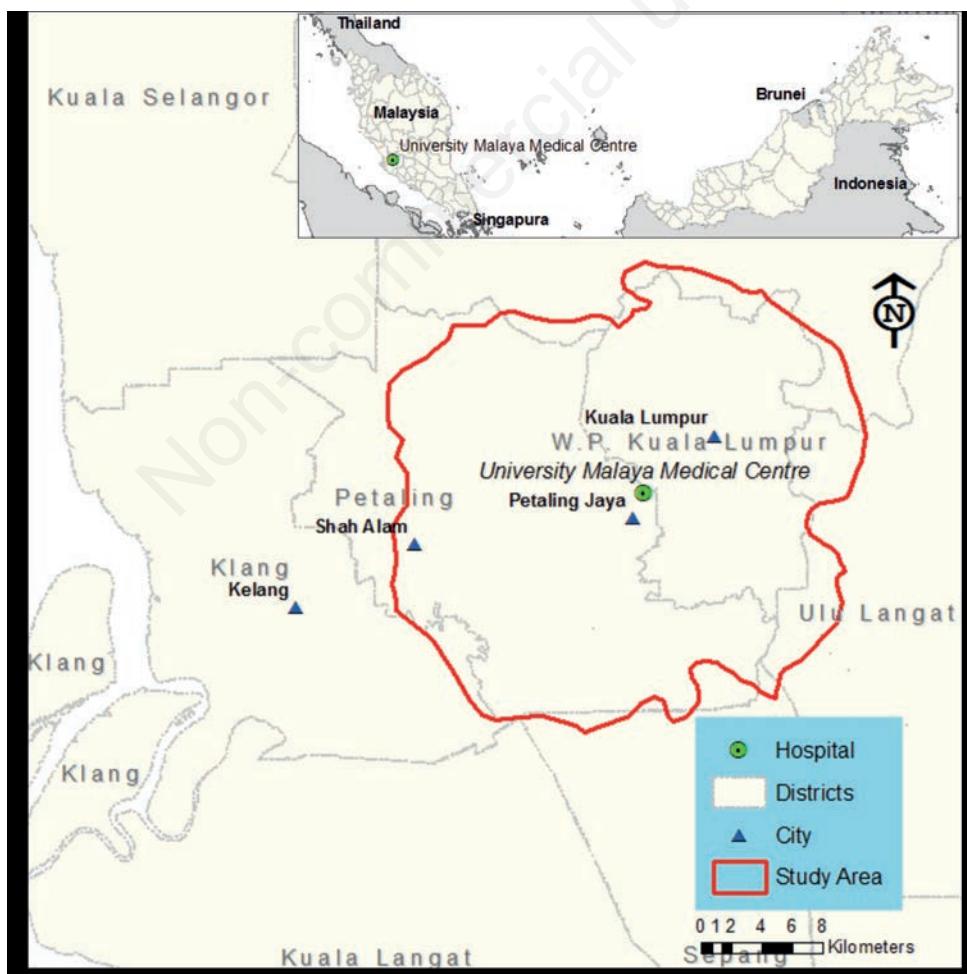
Thailand
Malaysia
University Malaya Medical Centre
Brunei
Indonesia
Singapura

Kuala Selangor

N

Kuala Lumpur
W.P. Kuala Lumpur
University Malaya Medical Centre
Petaling Jaya
Petaling
Shah Alam
Klang
Kelang
Ulu Langat
Klang
Klang

Hospital
Districts
City
Study Area

0 1 2 4 6 8
Kilometers

Kuala Langat
Sepang

Non-commercial use